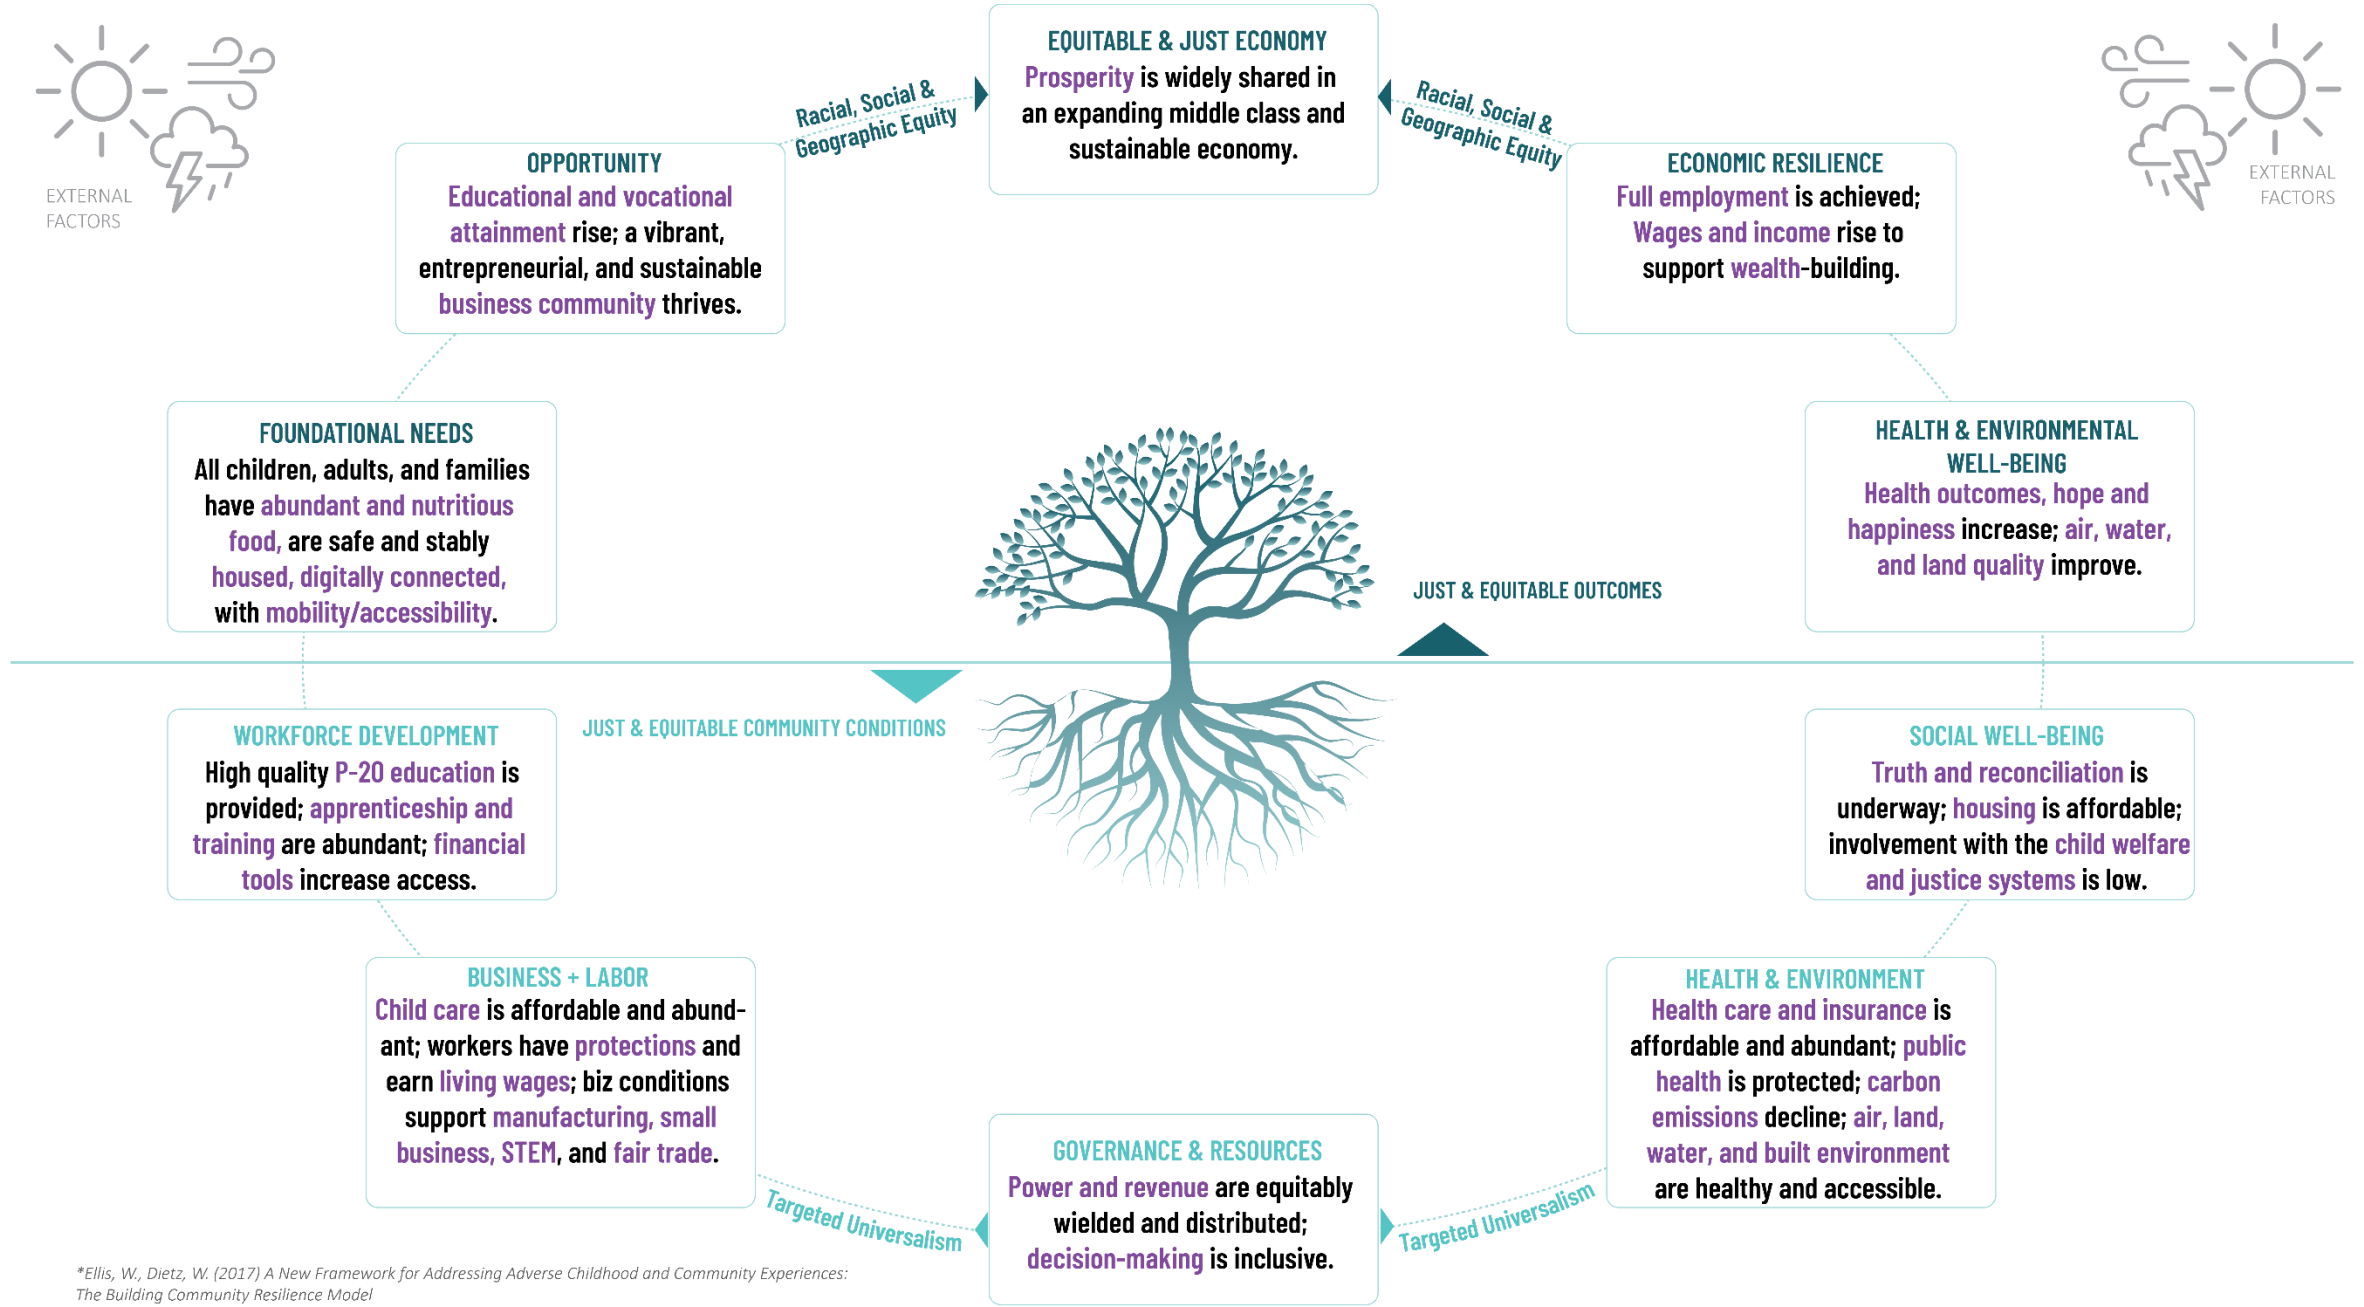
EXTERNAL FACTORS

EQUITABLE & JUST ECONOMY
Prosperity is widely shared in an expanding middle class and sustainable economy.

EXTERNAL FACTORS

Racial, Social & Geographic Equity

Racial, Social & Geographic Equity

OPPORTUNITY
Educational and vocational attainment rise; a vibrant, entrepreneurial, and sustainable business community thrives.

ECONOMIC RESILIENCE
Full employment is achieved; Wages and income rise to support wealth-building.

FOUNDATIONAL NEEDS
All children, adults, and families have abundant and nutritious food, are safe and stably housed, digitally connected, with mobility/accessibility.

HEALTH & ENVIRONMENTAL WELL-BEING
Health outcomes, hope and happiness increase; air, water, and land quality improve.

JUST & EQUITABLE OUTCOMES

JUST & EQUITABLE COMMUNITY CONDITIONS

WORKFORCE DEVELOPMENT
High quality P-20 education is provided; apprenticeship and training are abundant; financial tools increase access.

SOCIAL WELL-BEING
Truth and reconciliation is underway; housing is affordable; involvement with the child welfare and justice systems is low.

BUSINESS + LABOR
Child care is affordable and abundant; workers have protections and earn living wages; biz conditions support manufacturing, small business, STEM, and fair trade.

HEALTH & ENVIRONMENT
Health care and insurance is affordable and abundant; public health is protected; carbon emissions decline; air, land, water, and built environment are healthy and accessible.

Targeted Universalism

GOVERNANCE & RESOURCES
Power and revenue are equitably wielded and distributed; decision-making is inclusive.

Targeted Universalism

*Ellis, W., Dietz, W. (2017) A New Framework for Addressing Adverse Childhood and Community Experiences: The Building Community Resilience Model